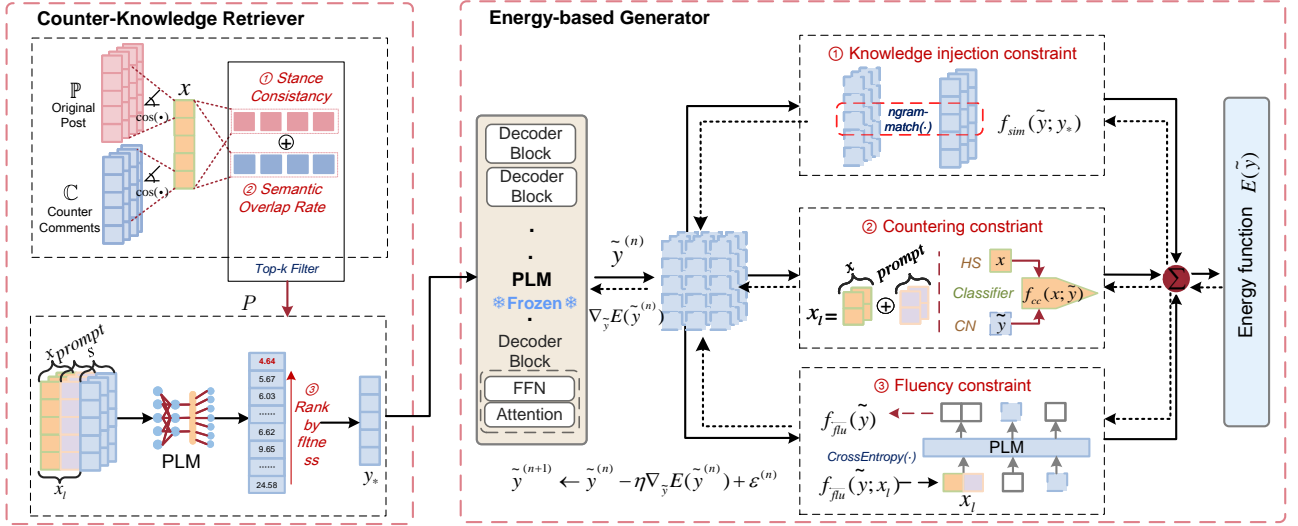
Counter-Knowledge Retriever

$\mathbb{P}$
Original Post

$\mathbb{C}$
Counter Comments

$x$

$\cos(\cdot)$

$\cos(\cdot)$

① Stance Consistancy

$\oplus$

② Semantic Overlap Rate

Top-k Filter

$P$

$x$ prompt $s$

$x_l$

PLM

4.64
5.67
6.03
.......
6.62
9.65
.......
24.58

③ Rank by fltness

$y_*$

Energy-based Generator

Decoder Block
Decoder Block
.
.
PLM
❄Frozen❄
.
Decoder Block
FFN
Attention

$\tilde{y}^{(n)}$

$\nabla_{\tilde{y}}E(\tilde{y}^{(n)})$

① Knowledge injection constraint

ngram-match(·)

$f_{sim}(\tilde{y}; y_*)$

② Countering constriant

$x$ prompt

$x_l =$ $\oplus$

HS $x$

Classifier $f_{cc}(x;\tilde{y})$

CN $\tilde{y}$

③ Fluency constraint

$f_{flu}(\tilde{y})$

PLM

CrossEntropy(·)

$f_{flu}(\tilde{y}; x_l)$

$x_l$

$\Sigma$

Energy function $E(\tilde{y})$

$\tilde{y}^{(n+1)} \leftarrow \tilde{y}^{(n)} - \eta\nabla_{\tilde{y}}E(\tilde{y}^{(n)}) + \varepsilon^{(n)}$